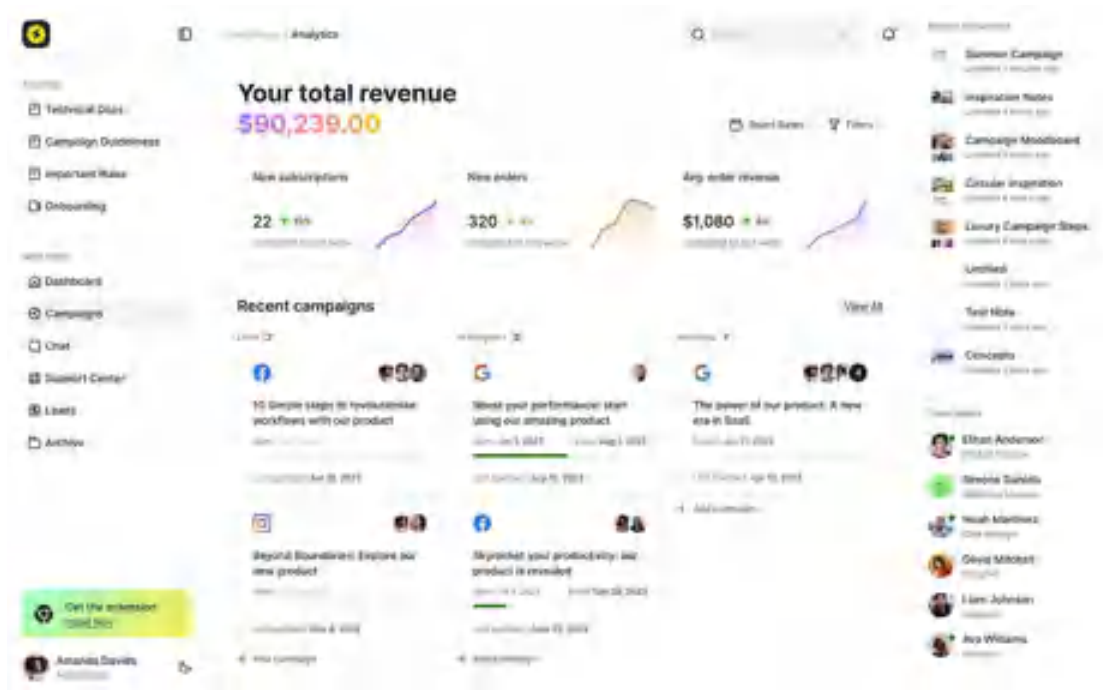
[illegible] / Analytics

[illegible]
Technical Docs
Campaign Guidelines
Important Rules
Onboarding

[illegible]
Dashboard
Campaigns
Chat
Support Center
Leads
Archive

Get the extension
Install Now

Amanda Davis
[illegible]

Your total revenue
$90,239.00

Select Dates
Filters

New subscriptions
22 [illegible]
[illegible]

New orders
320 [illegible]
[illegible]

Avg. order revenue
$1,080 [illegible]
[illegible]

Recent campaigns
View All

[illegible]
10 Simple steps to revolutionize workflows with our product
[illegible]
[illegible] Jun 10, 2023

Beyond Boundaries: Explore our new product
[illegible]
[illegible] May 4, 2023

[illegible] campaign

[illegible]
Boost your performance: start using our amazing product
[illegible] Jun 5, 2023 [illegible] Aug 1, 2023
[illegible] Jul 5, 2023

Skyrocket your productivity: our product is revealed
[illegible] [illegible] Sep 20, 2023
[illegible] June 12, 2023

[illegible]

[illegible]
The power of our product: A new era in SaaS
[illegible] Jun 11, 2023
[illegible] Apr 10, 2023
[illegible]

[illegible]
Summer Campaign
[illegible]
Inspiration Notes
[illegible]
Campaign Moodboard
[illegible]
Circular Inspiration
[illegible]
Luxury Campaign Steps
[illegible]
Untitled
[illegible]
Test Note
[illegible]
Concepts
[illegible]

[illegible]
Ethan Anderson
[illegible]
Simone Sutello
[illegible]
Noah Martinez
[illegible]
Olivia Mitchell
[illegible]
Liam Johnson
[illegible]
Ava Williams
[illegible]